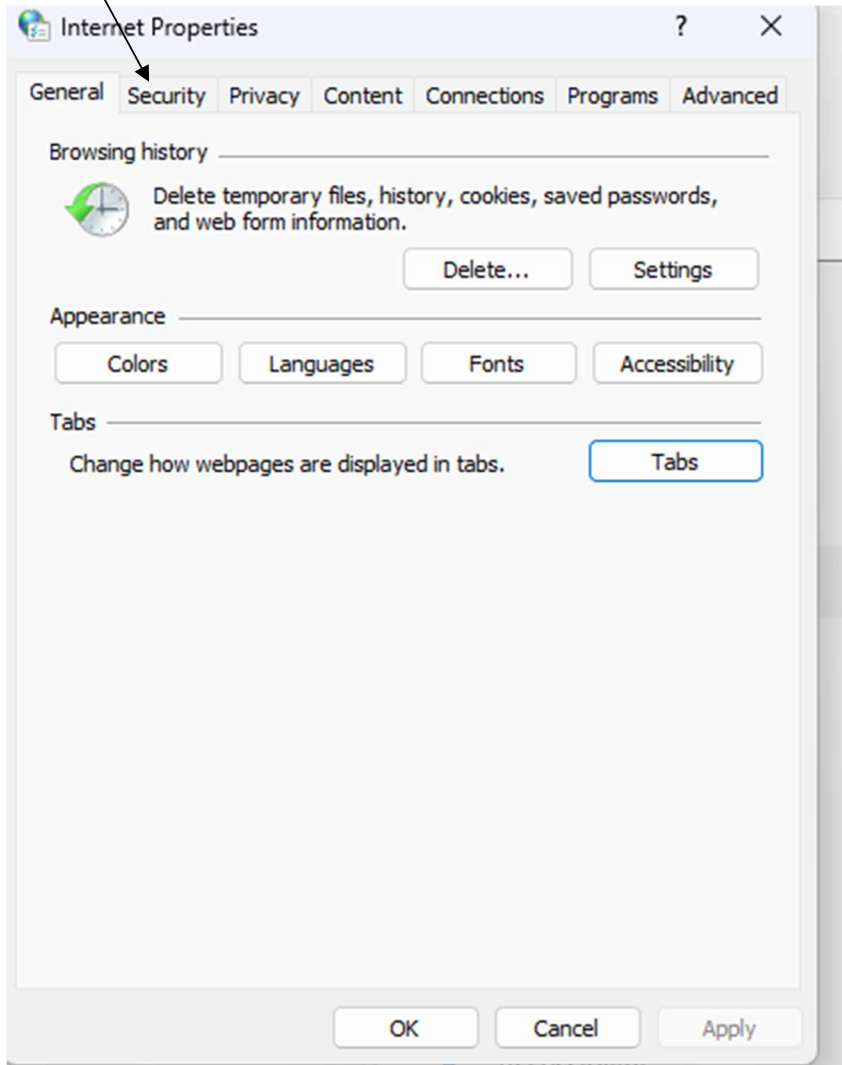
Internet Properties ? X

General Security Privacy Content Connections Programs Advanced

Browsing history

Delete temporary files, history, cookies, saved passwords, and web form information.

Delete... Settings

Appearance

Colors Languages Fonts Accessibility

Tabs

Change how webpages are displayed in tabs. Tabs

OK Cancel Apply